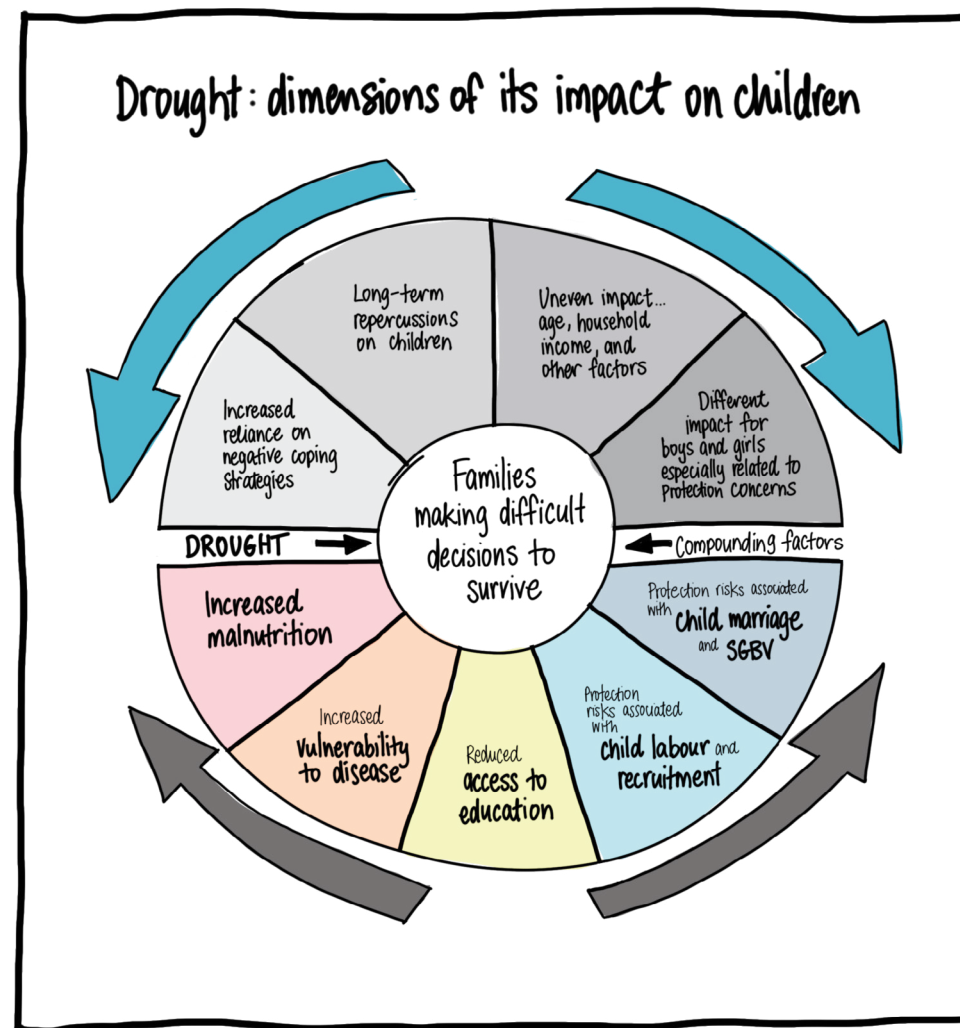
Drought: dimensions of its impact on children

Long-term repercussions on children

Uneven impact... age, household income, and other factors

Increased reliance on negative coping strategies

Different impact for boys and girls especially related to Protection concerns

Families making difficult decisions to survive

DROUGHT

Compounding factors

Increased malnutrition

Protection risks associated with child marriage and SGBV

Increased vulnerability to disease

Reduced access to education

Protection risks associated with child labour and recruitment